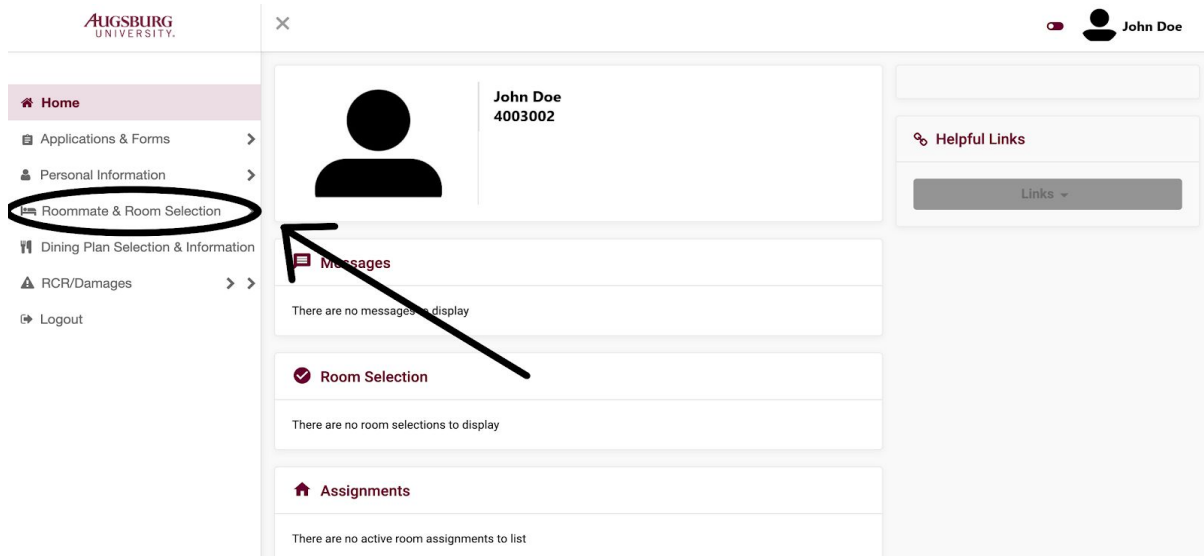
AUGSBURG UNIVERSITY

×

John Doe

Home
Applications & Forms
Personal Information
Roommate & Room Selection
Dining Plan Selection & Information
RCR/Damages
Logout

John Doe
4003002

Messages

There are no messages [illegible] display

Room Selection

There are no room selections to display

Assignments

There are no active room assignments to list

Helpful Links

Links